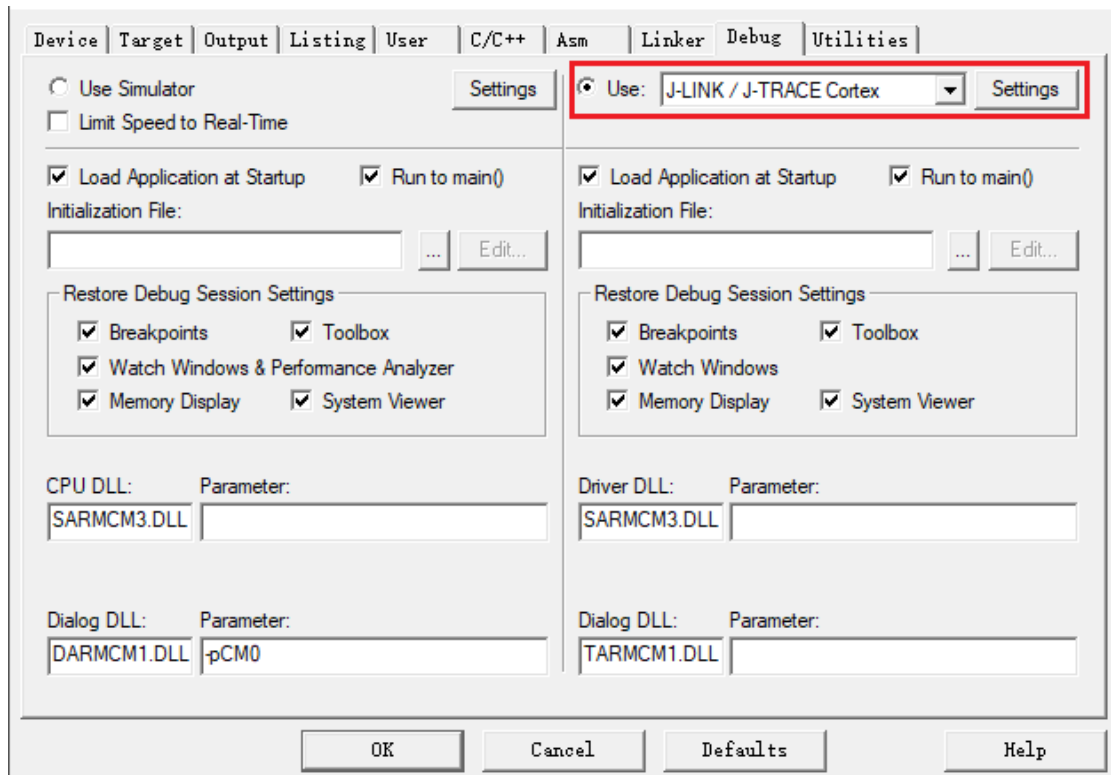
Device | Target | Output | Listing | User | C/C++ | Asm | Linker | Debug | Utilities

Use Simulator

Settings

Limit Speed to Real-Time

Use: J-LINK / J-TRACE Cortex

Settings

Load Application at Startup

Run to main()

Initialization File:

...

Edit...

Restore Debug Session Settings

Breakpoints

Toolbox

Watch Windows & Performance Analyzer

Memory Display

System Viewer

CPU DLL:

Parameter:

SARMCM3.DLL

Dialog DLL:

Parameter:

DARMCM1.DLL

-pCM0

Load Application at Startup

Run to main()

Initialization File:

...

Edit...

Restore Debug Session Settings

Breakpoints

Toolbox

Watch Windows

Memory Display

System Viewer

Driver DLL:

Parameter:

SARMCM3.DLL

Dialog DLL:

Parameter:

TARMCM1.DLL

OK

Cancel

Defaults

Help